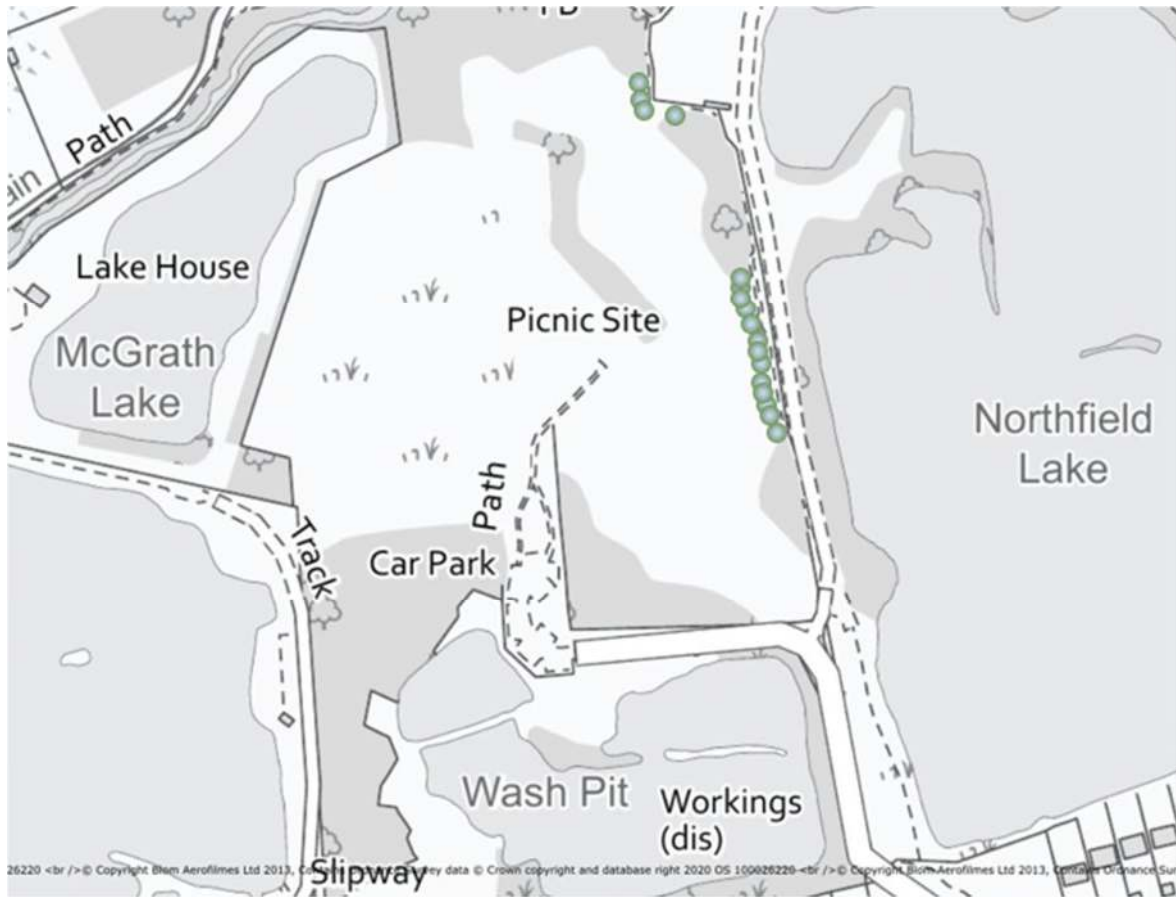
FB

Path

ain

Lake House

McGrath Lake

Picnic Site

Northfield Lake

Path

Track

Car Park

Wash Pit

Workings (dis)

Slipway

26220 <br />© Copyright Blom Aerofilmes Ltd 2013, C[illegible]ey data © Crown copyright and database right 2020 OS 100026220 <br />© Copyright Blom Aerofilmes Ltd 2013, Contains Ordnance Su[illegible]